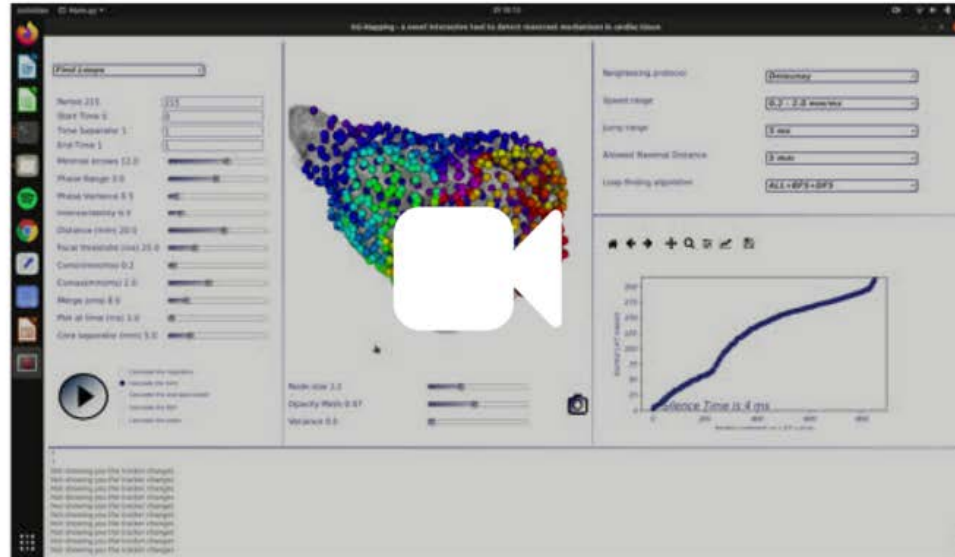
Find 2-loops

Period 215
Start Time 0
Time Separator 1
End Time 1
Minimal Arrows 12.0
Phase Range 0.0
Phase Variance 0.5
Intersectability 6.0
Distance (mm) 20.0
Focal threshold (ms) 25.0
Concordance 0.2
Conus(mm/ms) 2.0
Merge jump 8.0
Plot at time (ms) 1.0
Core separator (mm) 5.0

Node size 1.0
Opacity Mesh 0.67
Variance 0.0

Neighbouring protocol
Speed range
Jump range
Allowed Reentrant Distance
Loop finding algorithm

Delaunay
0.2 - 2.0 mm/ms
5 ms
3 mm
ALL+BFS+DFS

Coherence Time is 4 ms